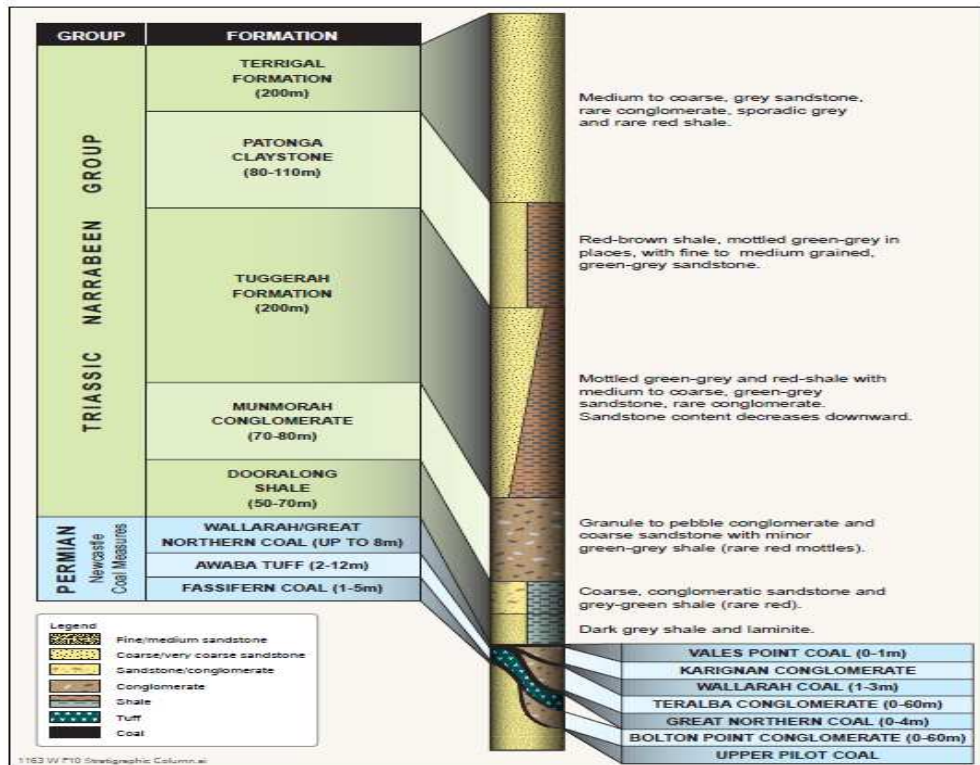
GROUP

FORMATION

TRIASSIC NARRABEEN GROUP

TERRIGAL FORMATION (200m)

PATONGA CLAYSTONE (80-110m)

TUGGERAH FORMATION (200m)

MUNMORAH CONGLOMERATE (70-80m)

DOORALONG SHALE (50-70m)

PERMIAN Newcastle Coal Measures

WALLARAH/GREAT NORTHERN COAL (UP TO 8m)

AWABA TUFF (2-12m)

FASSIFERN COAL (1-5m)

Medium to coarse, grey sandstone, rare conglomerate, sporadic grey and rare red shale.

Red-brown shale, mottled green-grey in places, with fine to medium grained, green-grey sandstone.

Mottled green-grey and red-shale with medium to coarse, green-grey sandstone, rare conglomerate. Sandstone content decreases downward.

Granule to pebble conglomerate and coarse sandstone with minor green-grey shale (rare red mottles).

Coarse, conglomeratic sandstone and grey-green shale (rare red).

Dark grey shale and laminite.

Legend
Fine/medium sandstone
Coarse/very coarse sandstone
Sandstone/conglomerate
Conglomerate
Shale
Tuff
Coal

VALES POINT COAL (0-1m)
KARIGNAN CONGLOMERATE
WALLARAH COAL (1-3m)
TERALBA CONGLOMERATE (0-60m)
GREAT NORTHERN COAL (0-4m)
BOLTON POINT CONGLOMERATE (0-60m)
UPPER PILOT COAL

1163 W F10 Stratigraphic Column.ai